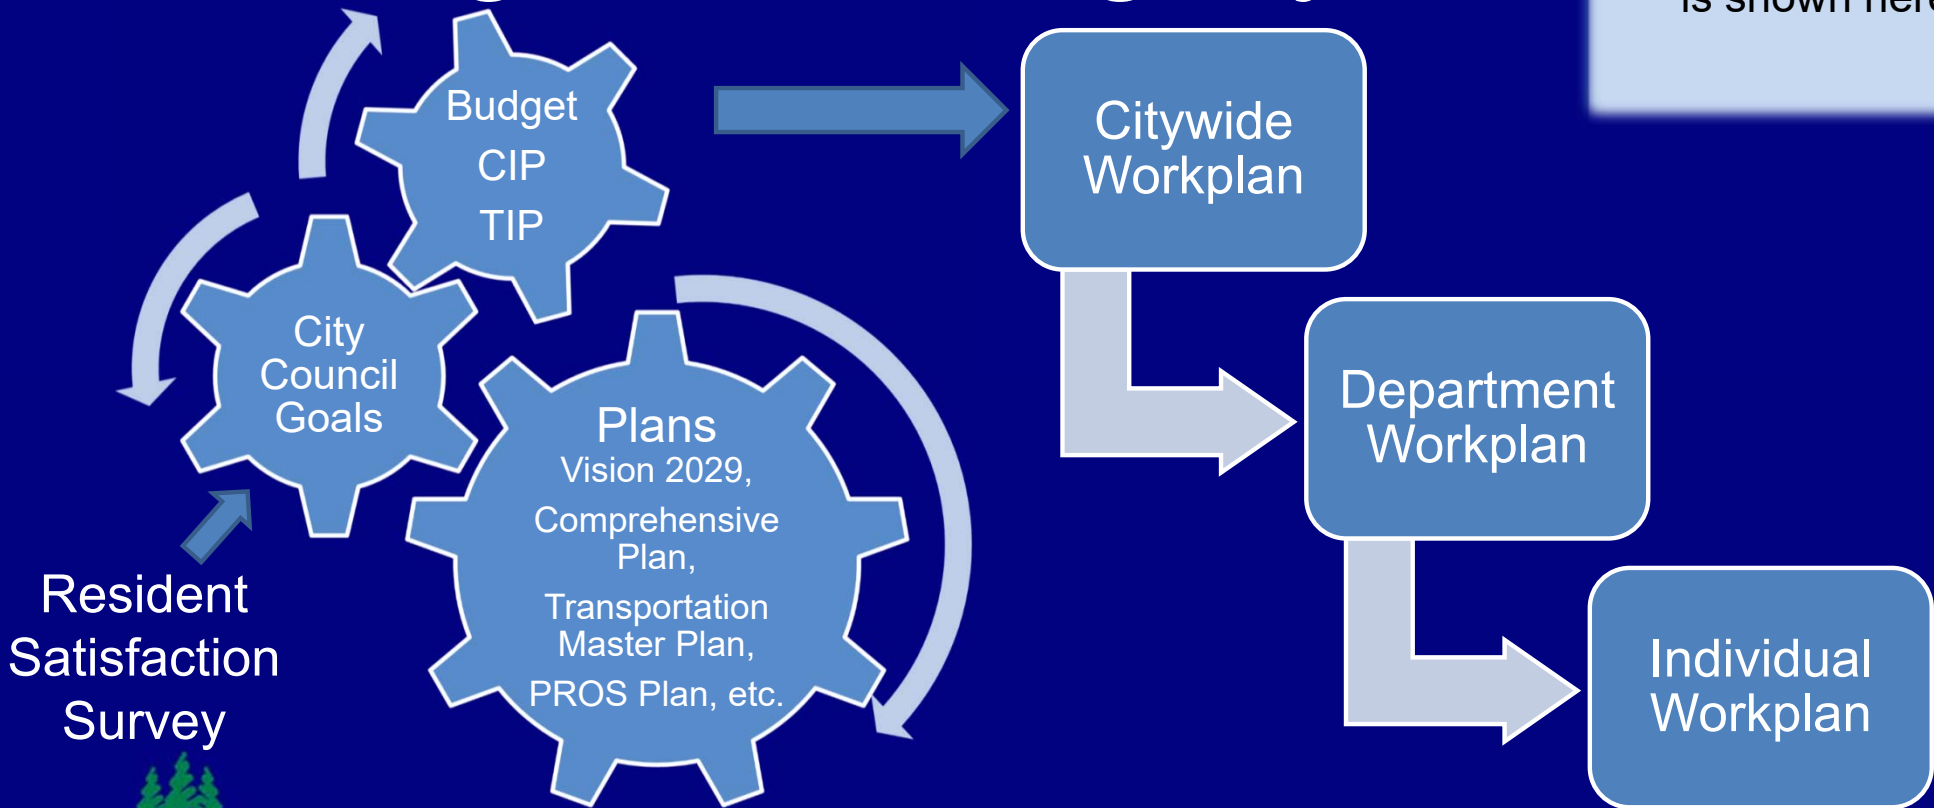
is shown here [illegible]

Budget
CIP
TIP

City Council Goals

Plans
Vision 2029,
Comprehensive Plan,
Transportation Master Plan,
PROS Plan, etc.

Resident Satisfaction Survey

Citywide Workplan

Department Workplan

Individual Workplan